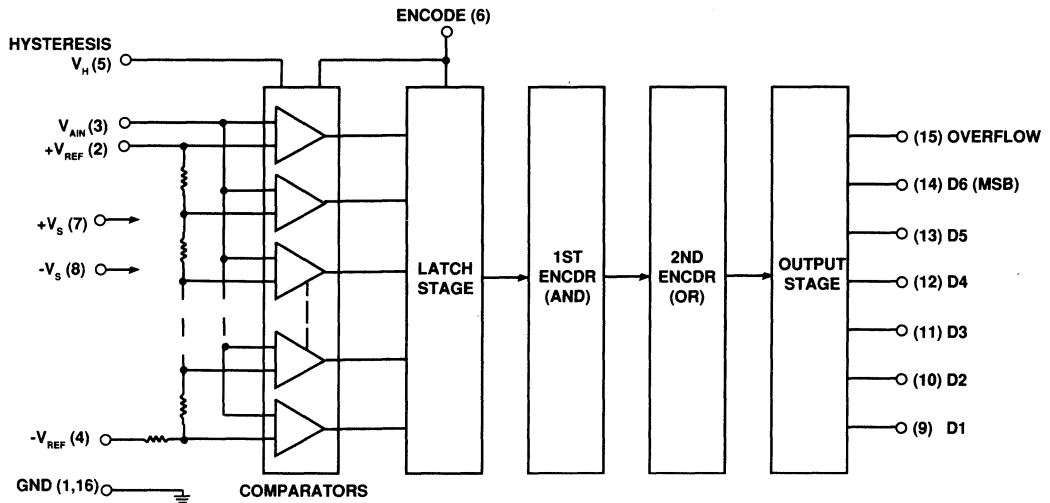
ENCODE (6)

HYSTERESIS
$V_H$ (5)

$V_{AIN}$ (3)
$+V_{REF}$ (2)

$+V_S$ (7)

$-V_S$ (8)

$-V_{REF}$ (4)

GND (1,16)

COMPARATORS

LATCH STAGE

1ST ENCDR (AND)

2ND ENCDR (OR)

OUTPUT STAGE

(15) OVERFLOW
(14) D6 (MSB)
(13) D5
(12) D4
(11) D3
(10) D2
(9) D1